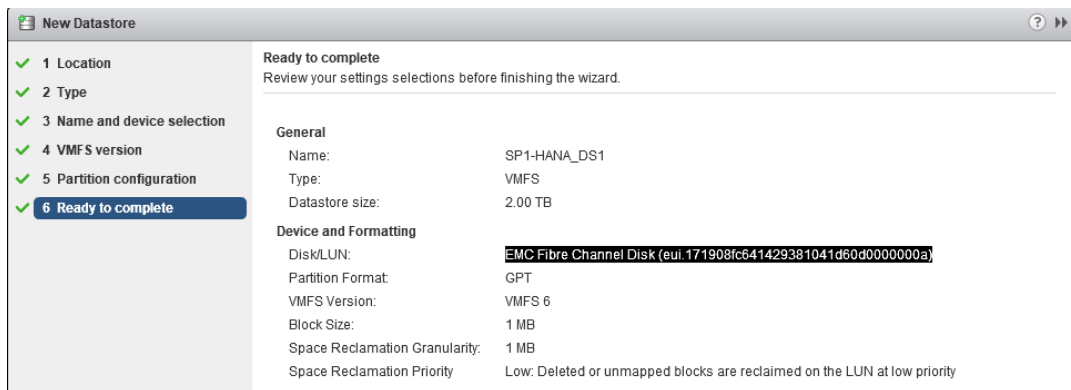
New Datastore

1 Location
2 Type
3 Name and device selection
4 VMFS version
5 Partition configuration
6 Ready to complete

Ready to complete
Review your settings selections before finishing the wizard.

General

| | |
|---|---|
| Name: | SP1-HANA_DS1 |
| Type: | VMFS |
| Datastore size: | 2.00 TB |

Device and Formatting

| | |
|---|---|
| Disk/LUN: | EMC Fibre Channel Disk (eui.171908fc641429381041d60d0000000a) |
| Partition Format: | GPT |
| VMFS Version: | VMFS 6 |
| Block Size: | 1 MB |
| Space Reclamation Granularity: | 1 MB |
| Space Reclamation Priority | Low: Deleted or unmapped blocks are reclaimed on the LUN at low priority |